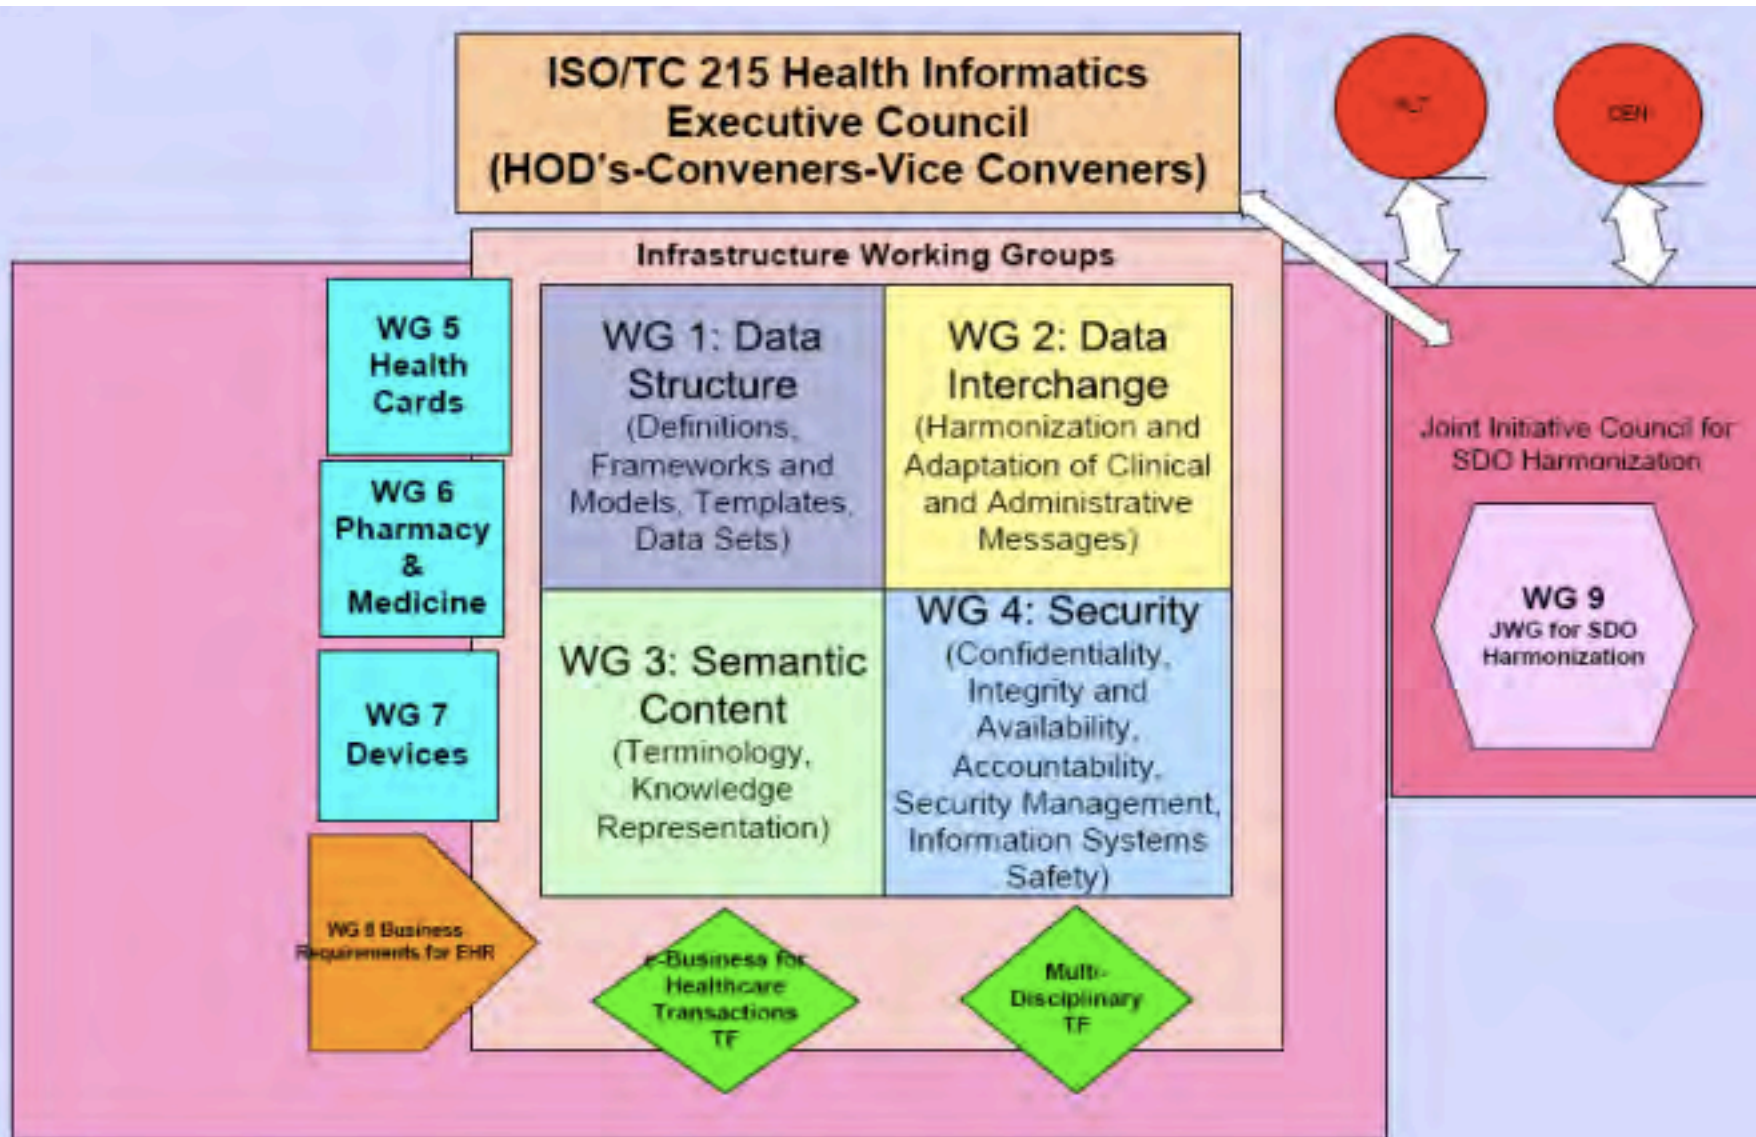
ISO/TC 215 Health Informatics Executive Council (HOD's-Conveners-Vice Conveners)

HL7

CEN

Infrastructure Working Groups

WG 5 Health Cards

WG 6 Pharmacy & Medicine

WG 7 Devices

WG 1: Data Structure (Definitions, Frameworks and Models, Templates, Data Sets)

WG 2: Data Interchange (Harmonization and Adaptation of Clinical and Administrative Messages)

WG 3: Semantic Content (Terminology, Knowledge Representation)

WG 4: Security (Confidentiality, Integrity and Availability, Accountability, Security Management, Information Systems Safety)

WG 8 Business Requirements for EHR

e-Business for Healthcare Transactions TF

Multi-Disciplinary TF

Joint Initiative Council for SDO Harmonization

WG 9 JWG for SDO Harmonization